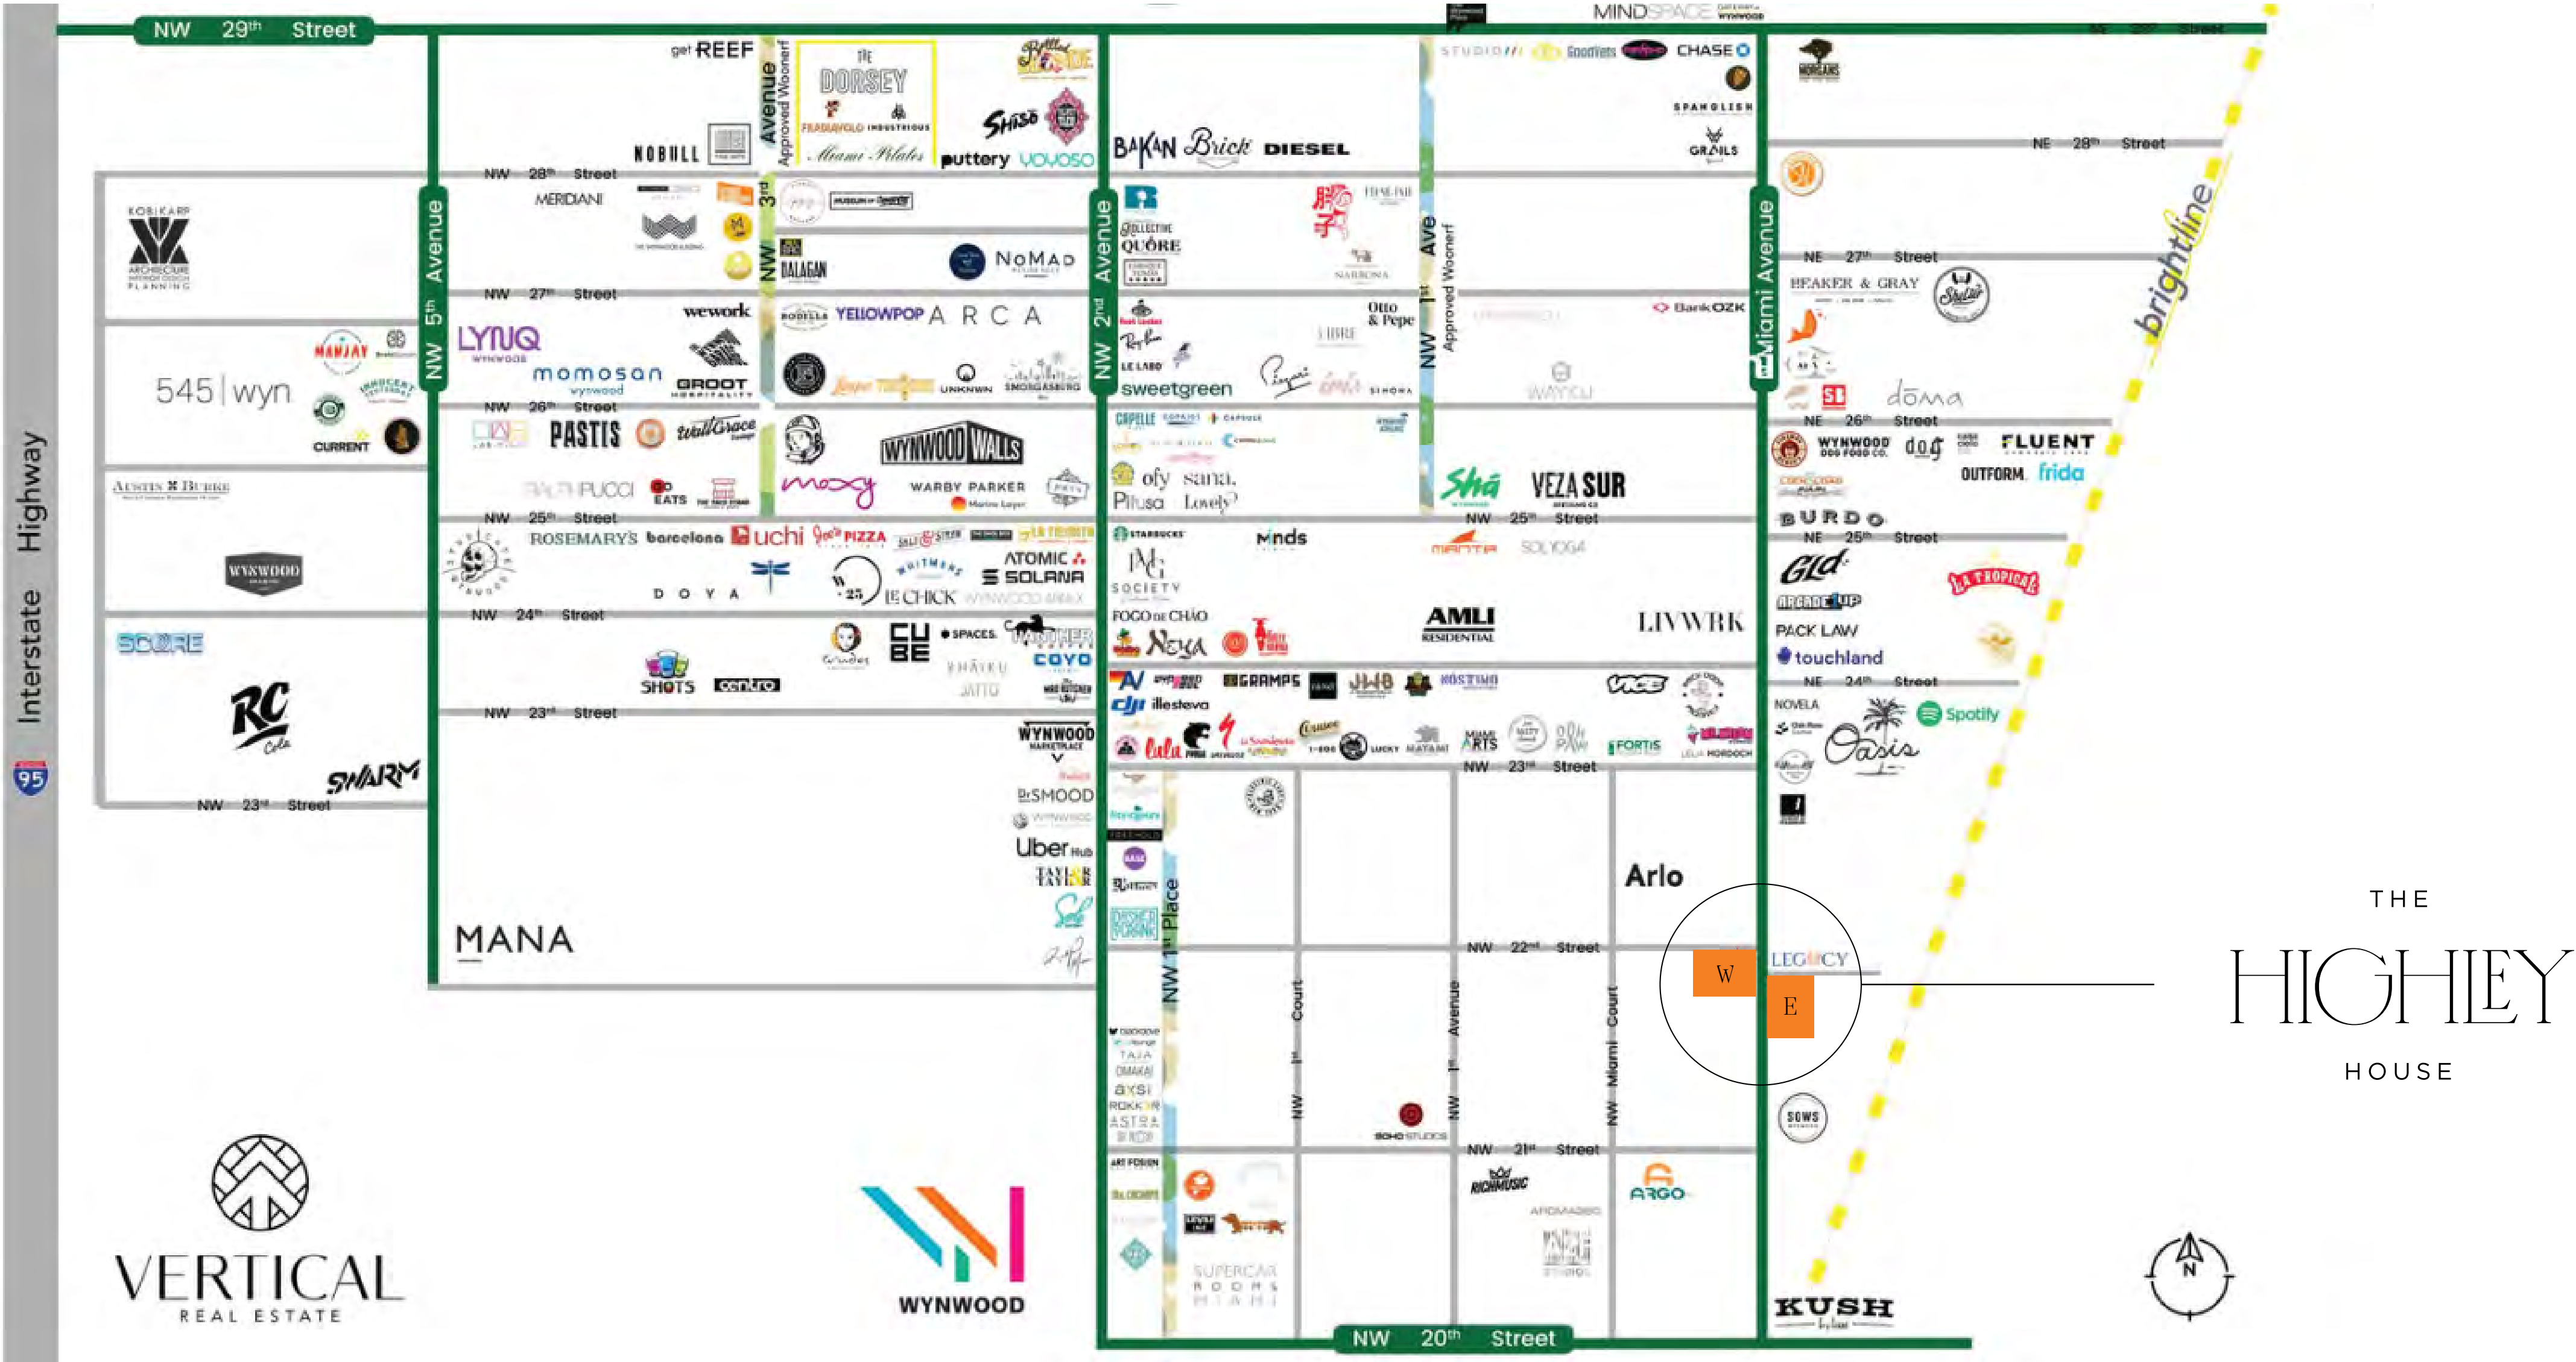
NW 29th Street

MINDSPACE

get REEF
NW 3rd Avenue Approved Woonerf
THE DORSEY
FRADIAVOLO INDUSTRIOUS
Miami Pilates
Shiso
puttery
YOYOSO
NOBULL

BAKAN Brick DIESEL
STUDIO Goodfellas CHASE
SPANGLISH
GRAILS
NORMANS

NW 28th Street
NE 28th Street

KOBI KARP ARCHITECTURE INTERIOR DESIGN PLANNING
MERIDIANI
THE WYNWOOD BUILDING
BALAGAN
NoMaD
QUORE
NARBONA
NW 1st Ave Approved Woonerf
NE 27th Street
BEAKER & GRAY
brightline

NW 27th Street
NW 5th Avenue
NW 2nd Avenue
Miami Avenue

545 | wyn
MAMA JAY
INNOCENT
CURRENT
LYNQ WYNWOOD
momosan wynwood
wework
GROOT HOSPITALITY
BODEGA
YELLOWPOP
A R C A
UNKNWN
SMORGASBURG
LE LABO
Otto & Pepe
sweetgreen
BankOZK
WAYKU
SIMONA

NW 26th Street
NE 26th Street
doma

AUSTIN & BURKE
PASTIS
WallGrace
WYNWOOD WALLS
moxy
WARBY PARKER
EATS
CAPELLE
ofy
sana.
Pitusa
Lovely
Sha
VEZA SUR
WYNWOOD DOG FOOD CO.
dog
FLUENT
OUTFORM
frida
BURDO

NW 25th Street
NE 25th Street

WYNWOOD
ROSEMARY'S
barcelona
uchi
PIZZA
D O Y A
ATOMIC
SOLANA
LE CHICK
WYNWOOD ANNEX
STARBUCKS
Minds
SOCIETY
FOGO DE CHÃO
MANTRA
SOLYOGA
AMLI RESIDENTIAL
LIVWRK
ARCADE UP
PACK LAW
touchland
LA TROPICAL

NW 24th Street
NE 24th Street

SCORE
SHOTS
centro
CUBE
SPACES
PANTHER
COYO
JATTO
NEYA
GRAMPS
illesteva
HOSTINO
VICE
NOVELA
Oasis
Spotify

RC Cola
SHARM
NW 23rd Street
NW 23rd Street
NW 23rd Street
WYNWOOD MARKETPLACE
DrSMOOD
Uber Hub
TAYLOR
LUCKY
ARTS
FORTIS
LELIA MORDOCH

MANA
NW 1st Place
NW 1st Court
NW 1st Avenue
NW Miami Court
Arlo
NW 22nd Street
LEGACY
W
E
THE HIGHLEY HOUSE
axsi
ASTRA
SOHO STUDIOS
NW 21st Street
RICHMUSIC
ARGO
SOWS
SUPERCAR ROOMS MIAMI

VERTICAL REAL ESTATE
WYNWOOD
NW 20th Street
KUSH
Interstate Highway
95
N